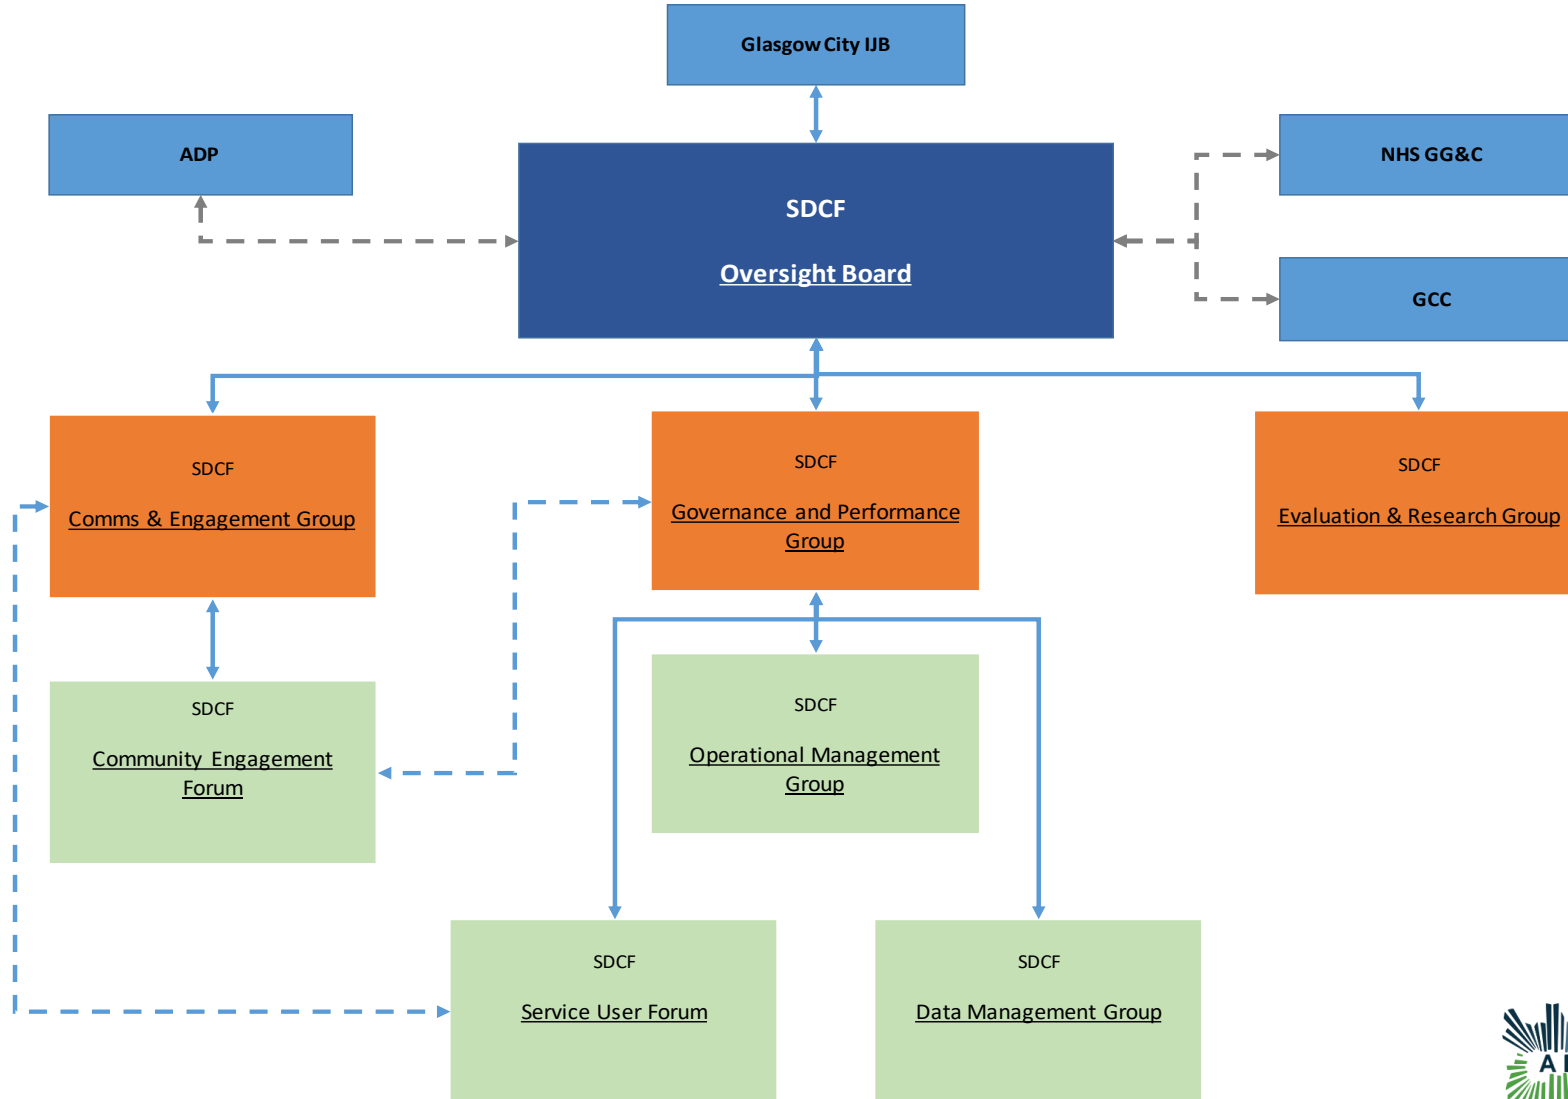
Glasgow City IJB

ADP

SDCF

Oversight Board

NHS GG&C

GCC

SDCF

Comms & Engagement Group

SDCF

Governance and Performance Group

SDCF

Evaluation & Research Group

SDCF

Community Engagement Forum

SDCF

Operational Management Group

SDCF

Service User Forum

SDCF

Data Management Group

A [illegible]